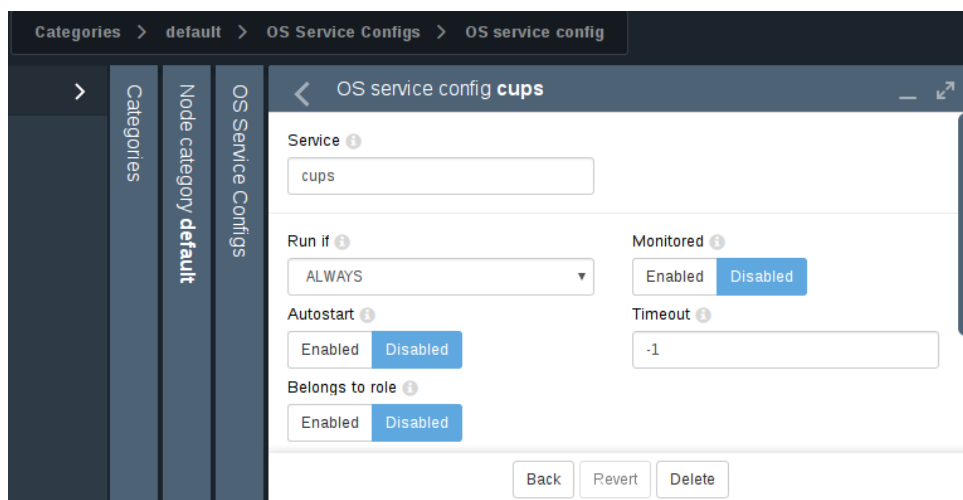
Categories > default > OS Service Configs > OS service config

Categories

Node category **default**

OS Service Configs

OS service config **cups**

Service

cups

Run if

ALWAYS

Monitored

Enabled Disabled

Autostart

Enabled Disabled

Timeout

-1

Belongs to role

Enabled Disabled

Back Revert Delete